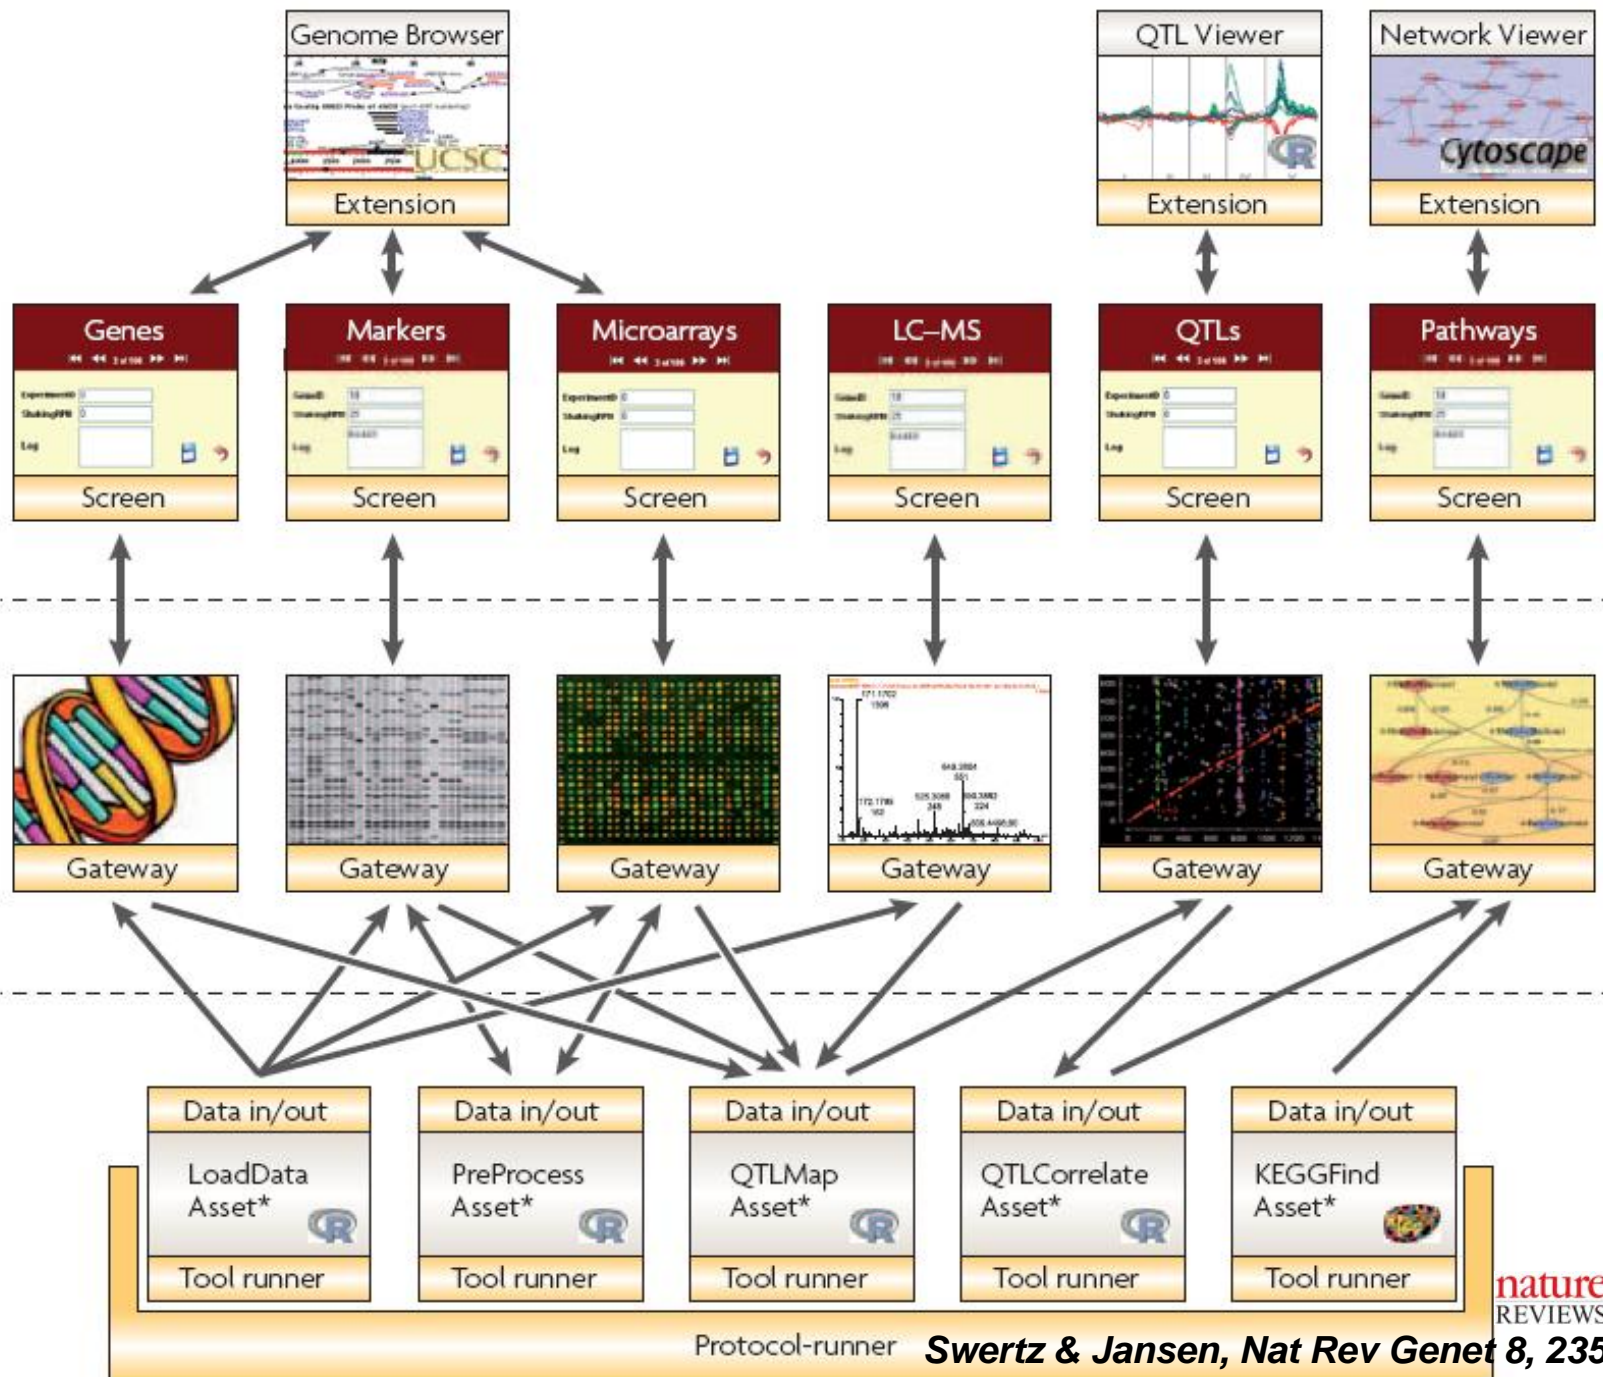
Genome Browser

UCSC

Extension

QTL Viewer

Extension

Network Viewer

Cytoscape

Extension

Genes

Screen

Markers

Screen

Microarrays

Screen

LC–MS

Screen

QTLs

Screen

Pathways

Screen

Gateway

Gateway

Gateway

Gateway

Gateway

Gateway

Data in/out

LoadData Asset*

Tool runner

Data in/out

PreProcess Asset*

Tool runner

Data in/out

QTLMap Asset*

Tool runner

Data in/out

QTLCorrelate Asset*

Tool runner

Data in/out

KEGGFind Asset*

Tool runner

Protocol-runner

nature REVIEWS

Swertz & Jansen, Nat Rev Genet 8, 235